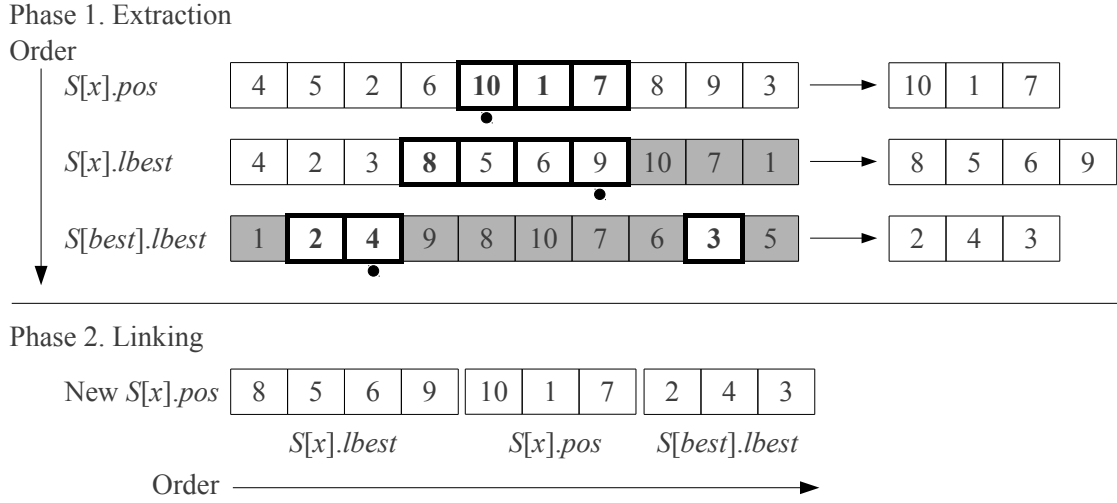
Phase 1. Extraction

Order

$S[x].pos$

| 4 | 5 | 2 | 6 | **10** | **1** | **7** | 8 | 9 | 3 |
|---|---|---|---|---|---|---|---|---|---|

| 10 | 1 | 7 |
|---|---|---|

$S[x].lbest$

| 4 | 2 | 3 | **8** | 5 | 6 | 9 | 10 | 7 | 1 |
|---|---|---|---|---|---|---|---|---|---|

| 8 | 5 | 6 | 9 |
|---|---|---|---|

$S[best].lbest$

| 1 | **2** | **4** | 9 | 8 | 10 | 7 | 6 | **3** | 5 |
|---|---|---|---|---|---|---|---|---|---|

| 2 | 4 | 3 |
|---|---|---|

Phase 2. Linking

New $S[x].pos$

| 8 | 5 | 6 | 9 | 10 | 1 | 7 | 2 | 4 | 3 |
|---|---|---|---|---|---|---|---|---|---|

$S[x].lbest$ $S[x].pos$ $S[best].lbest$

Order